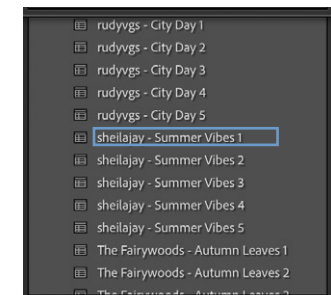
rudyvgs - City Day 1
rudyvgs - City Day 2
rudyvgs - City Day 3
rudyvgs - City Day 4
rudyvgs - City Day 5
sheilajay - Summer Vibes 1
sheilajay - Summer Vibes 2
sheilajay - Summer Vibes 3
sheilajay - Summer Vibes 4
sheilajay - Summer Vibes 5
The Fairywoods - Autumn Leaves 1
The Fairywoods - Autumn Leaves 2
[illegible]